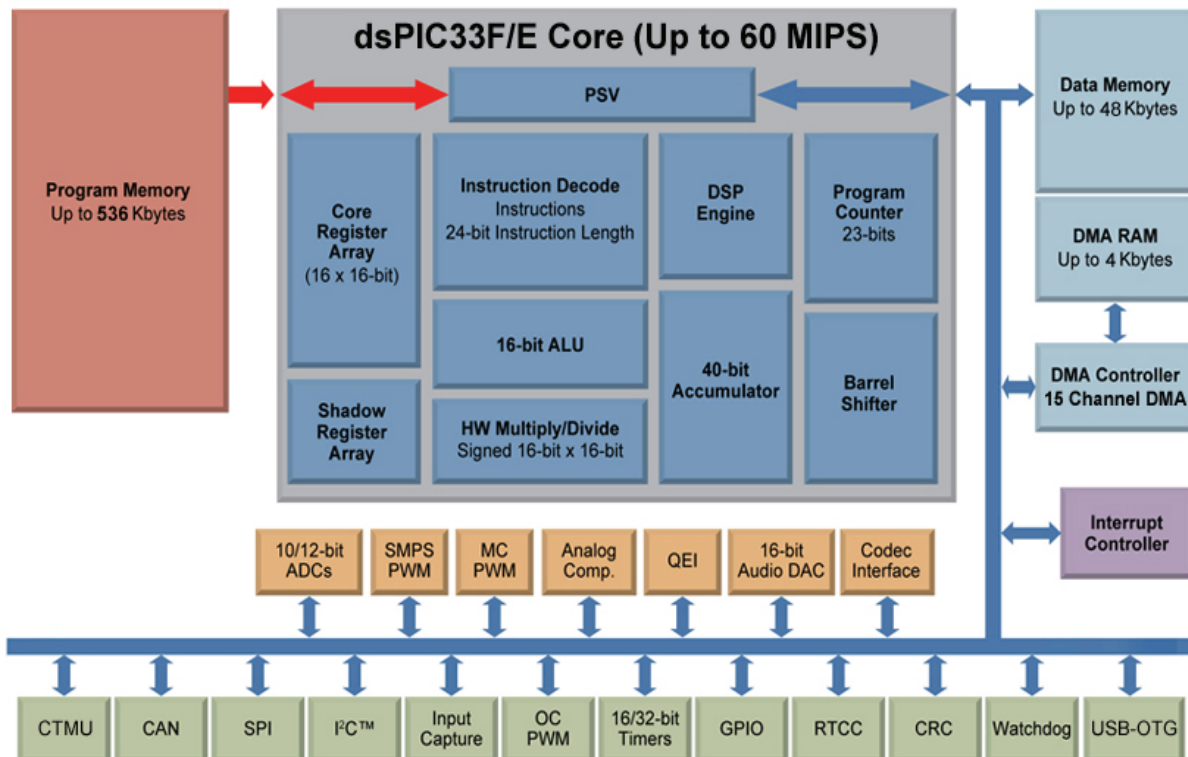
Program Memory
Up to 536 Kbytes

dsPIC33F/E Core (Up to 60 MIPS)

PSV

Core Register Array
(16 x 16-bit)

Instruction Decode
Instructions
24-bit Instruction Length

DSP Engine

Program Counter
23-bits

16-bit ALU

40-bit Accumulator

Barrel Shifter

Shadow Register Array

HW Multiply/Divide
Signed 16-bit x 16-bit

Data Memory
Up to 48 Kbytes

DMA RAM
Up to 4 Kbytes

DMA Controller
15 Channel DMA

Interrupt Controller

10/12-bit ADCs

SMPS PWM

MC PWM

Analog Comp.

QEI

16-bit Audio DAC

Codec Interface

CTMU

CAN

SPI

I²C™

Input Capture

OC PWM

16/32-bit Timers

GPIO

RTCC

CRC

Watchdog

USB-OTG